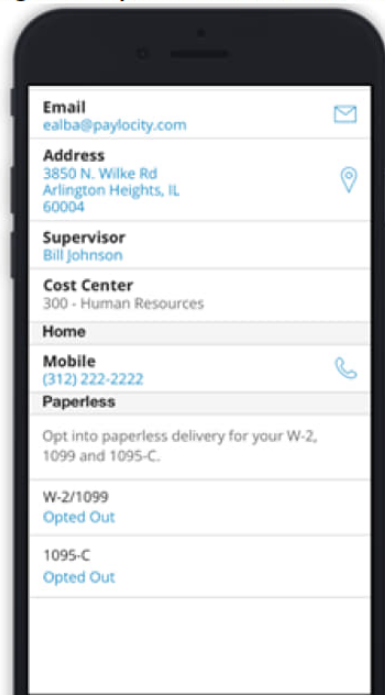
Email
ealba@paylocity.com

Address
3850 N. Wilke Rd
Arlington Heights, IL
60004

Supervisor
Bill Johnson

Cost Center
300 - Human Resources

Home

Mobile
(312) 222-2222

Paperless

Opt into paperless delivery for your W-2, 1099 and 1095-C.

W-2/1099
Opted Out

1095-C
Opted Out